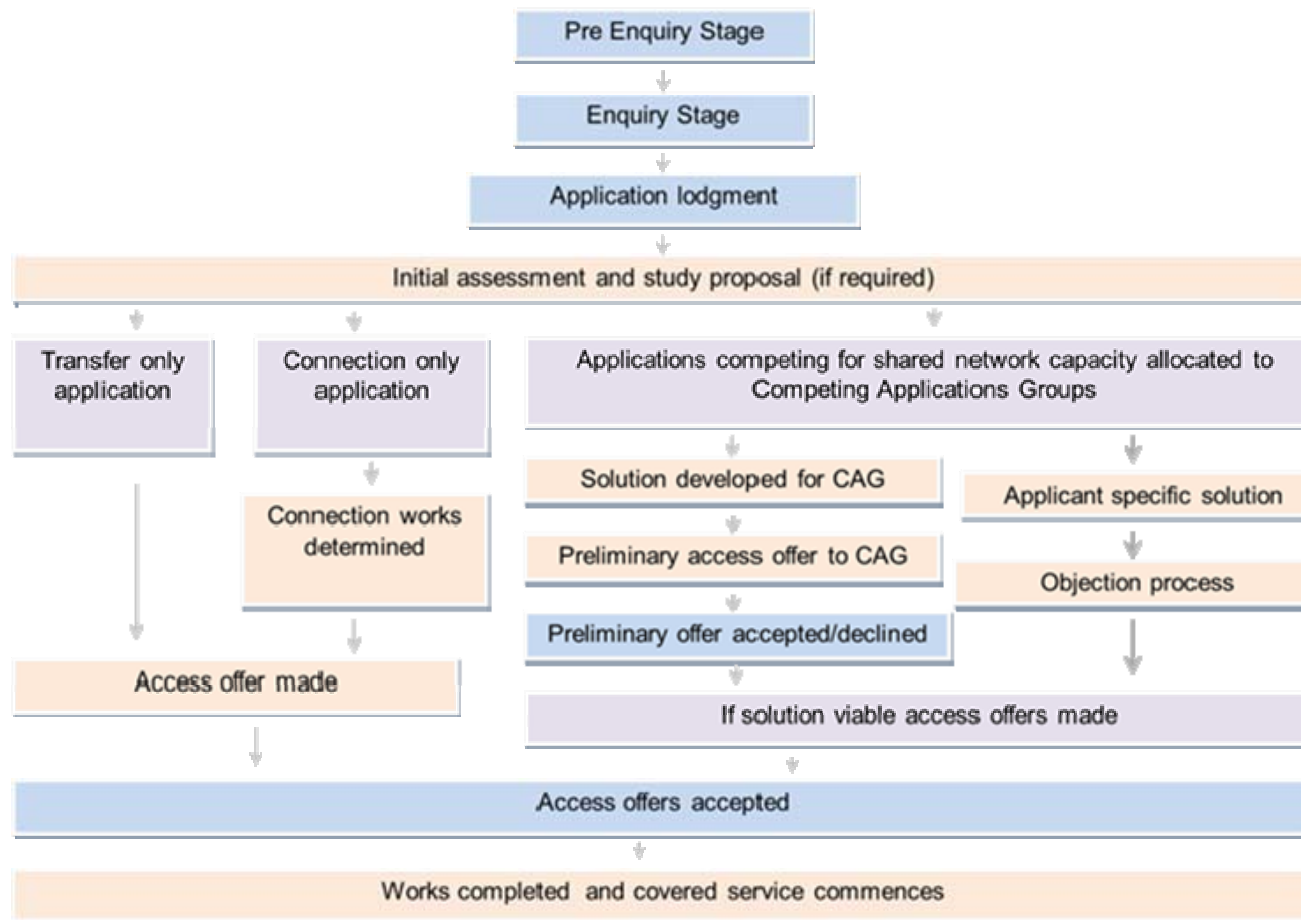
Pre Enquiry Stage

Enquiry Stage

Application lodgment

Initial assessment and study proposal (if required)

Transfer only application

Connection only application

Applications competing for shared network capacity allocated to Competing Applications Groups

Connection works determined

Solution developed for CAG

Applicant specific solution

Preliminary access offer to CAG

Objection process

Preliminary offer accepted/declined

Access offer made

If solution viable access offers made

Access offers accepted

Works completed and covered service commences